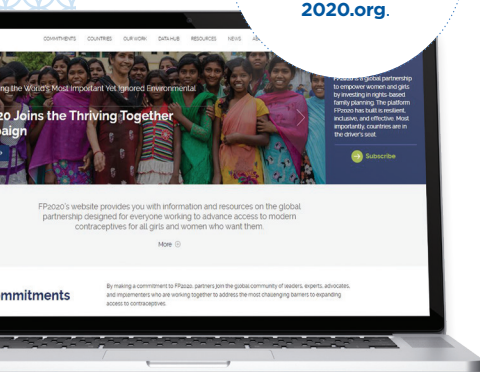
2020.org.

COMMITMENTS COUNTRIES OUR WORK DATA HUB RESOURCES NEWS

ng the World's Most Important Yet Ignored Environmental

20 Joins the Thriving Together paign

FP2020 is a global partnership to empower women and girls by investing in rights-based family planning. The platform FP2020 has built is resilient, inclusive, and effective. Most importantly, countries are in the driver's seat.

Subscribe

FP2020's website provides you with information and resources on the global partnership designed for everyone working to advance access to modern contraceptives for all girls and women who want them.

More

mmitments

By making a commitment to FP2020, partners join the global community of leaders, experts, advocates, and implementers who are working together to address the most challenging barriers to expanding access to contraceptives.